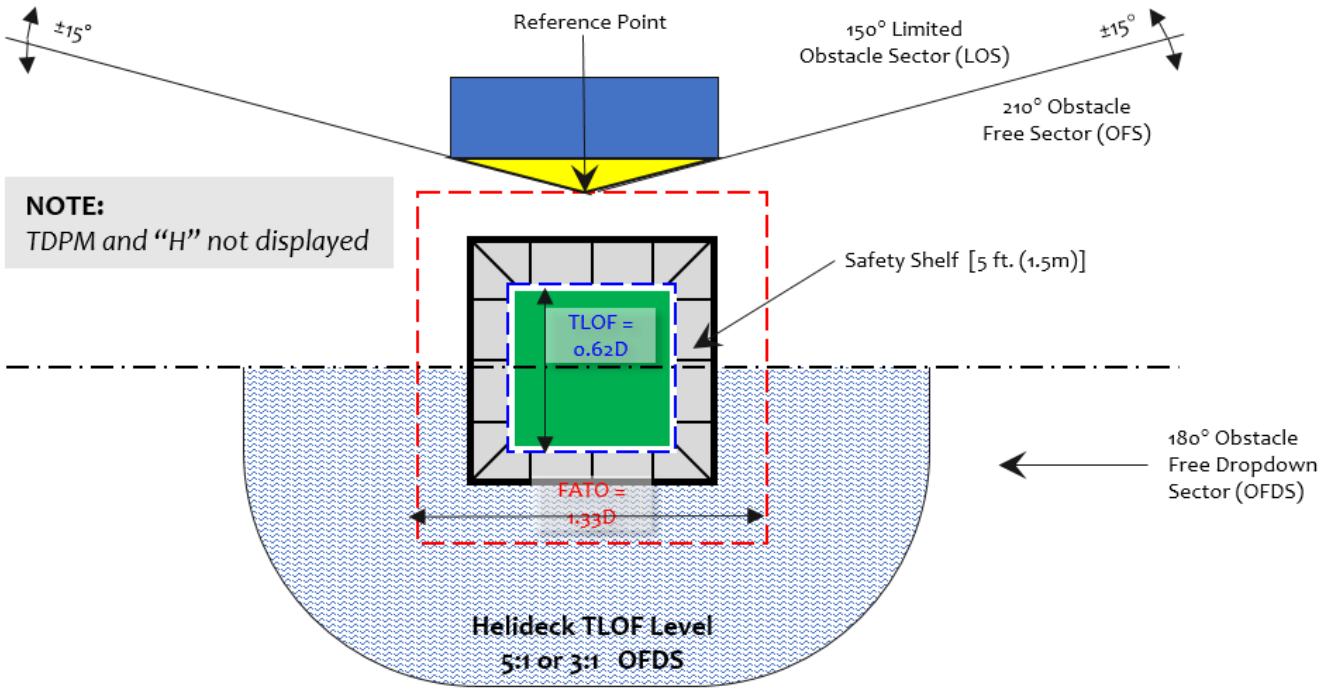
±15°

Reference Point

150° Limited Obstacle Sector (LOS)

±15°

210° Obstacle Free Sector (OFS)

NOTE:
TDPM and "H" not displayed

Safety Shelf [5 ft. (1.5m)]

TLOF = 0.62D

180° Obstacle Free Dropdown Sector (OFDS)

FATO = 1.33D

Helideck TLOF Level
5:1 or 3:1 OFDS